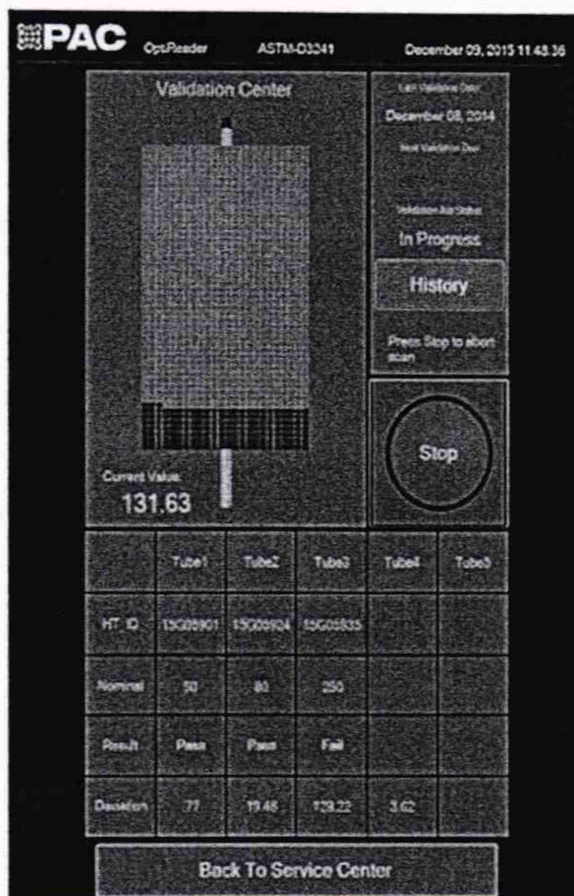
PAC OptReader ASTM-D3241 December 09, 2015 11:48:36

Validation Center

Last Validation Date
December 08, 2014
Next Validation Date

Validation Kit Status
In Progress

History

Press Stop to abort scan

Current Value
131.63

Stop

| | Tube1 | Tube2 | Tube3 | Tube4 | Tube5 |
|---|---|---|---|---|---|
| HT ID | 15G05901 | 15G05924 | 15G05835 | | |
| Nominal | 50 | 80 | 250 | | |
| Result | Pass | Pass | Fail | | |
| Deviation | 77 | 19.48 | 129.22 | 3.62 | |

Back To Service Center